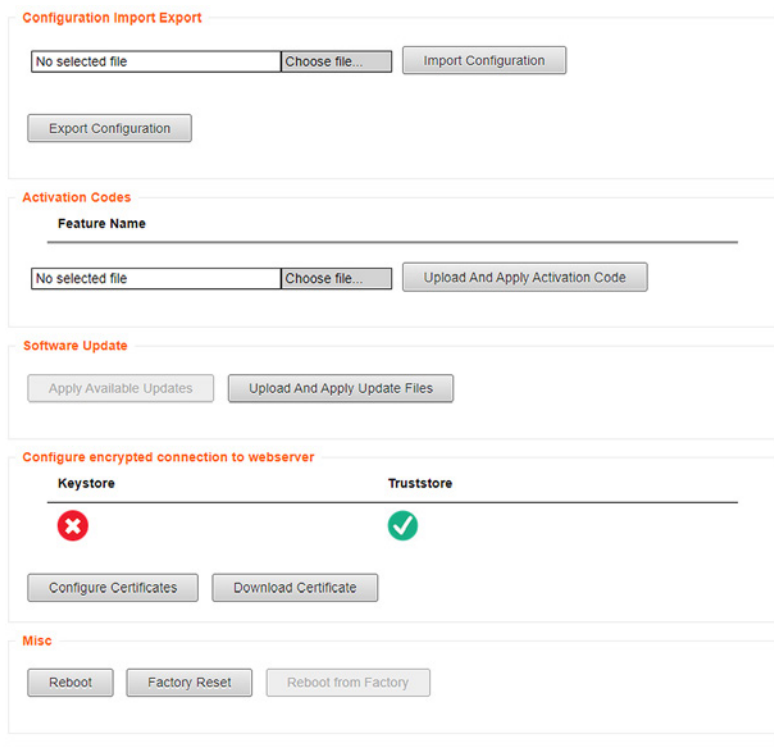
Configuration Import Export

No selected file Choose file... Import Configuration

Export Configuration

Activation Codes

Feature Name

No selected file Choose file... Upload And Apply Activation Code

Software Update

Apply Available Updates Upload And Apply Update Files

Configure encrypted connection to webserver

| Keystore | Truststore |
|---|---|

Configure Certificates Download Certificate

Misc

Reboot Factory Reset Reboot from Factory